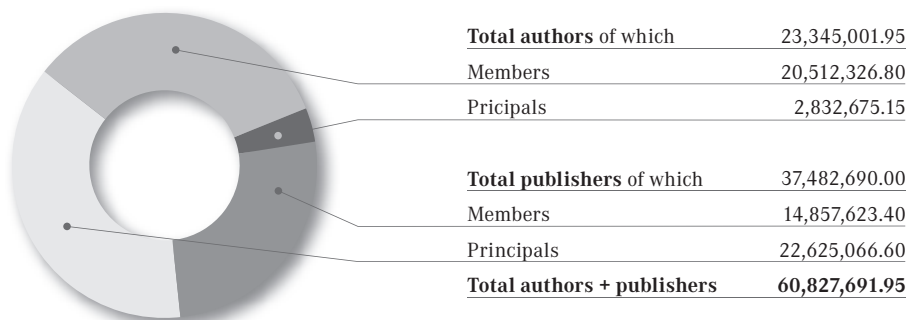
| | |
|---|---|
| **Total authors** of which | 23,345,001.95 |
| Members | 20,512,326.80 |
| Pricipals | 2,832,675.15 |
| | |
| **Total publishers** of which | 37,482,690.00 |
| Members | 14,857,623.40 |
| Principals | 22,625,066.60 |
| **Total authors + publishers** | **60,827,691.95** |